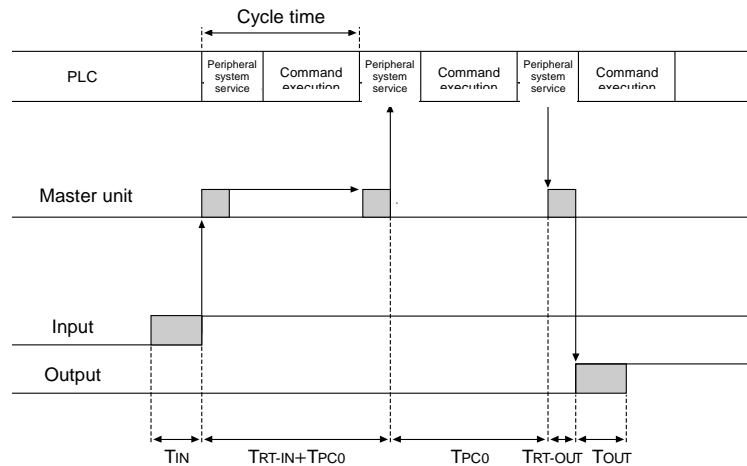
Cycle time

PLC

Peripheral system service

Command execution

Peripheral system service

Command execution

Peripheral system service

Command execution

Master unit

Input

Output

$T_{IN}$

$T_{RT-IN}+T_{PC0}$

$T_{PC0}$

$T_{RT-OUT}$

$T_{OUT}$